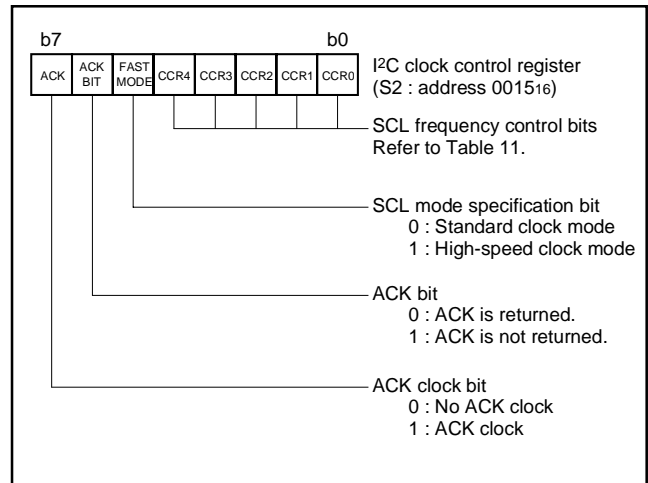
b7 b0

| ACK | ACK BIT | FAST MODE | CCR4 | CCR3 | CCR2 | CCR1 | CCR0 |
|---|---|---|---|---|---|---|---|

I$^2$C clock control register (S2 : address $0015_{16}$)

SCL frequency control bits
Refer to Table 11.

SCL mode specification bit
0 : Standard clock mode
1 : High-speed clock mode

ACK bit
0 : ACK is returned.
1 : ACK is not returned.

ACK clock bit
0 : No ACK clock
1 : ACK clock